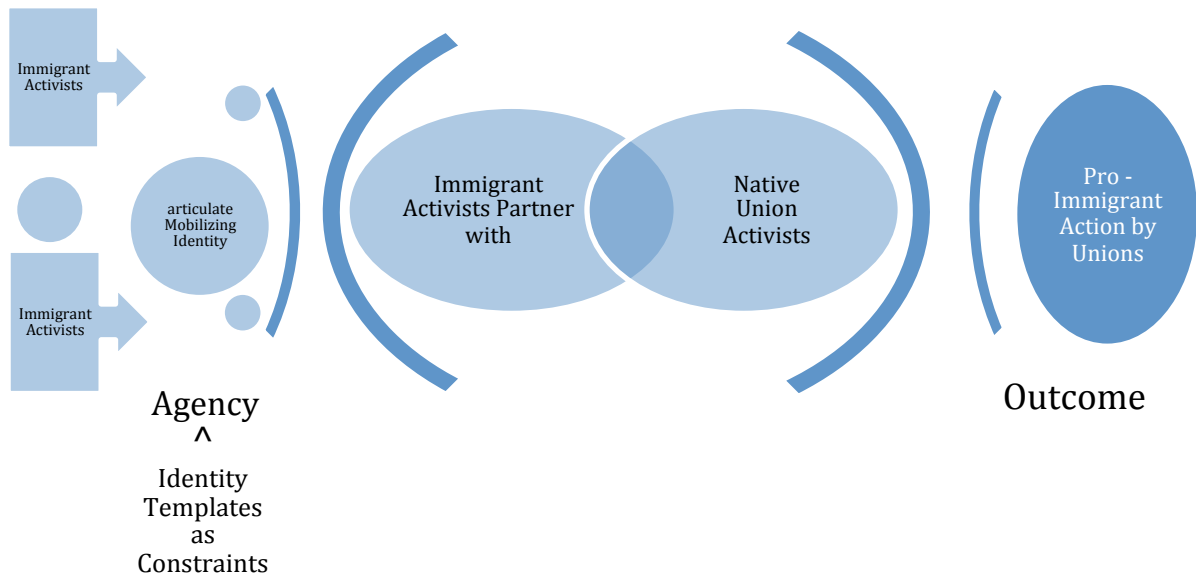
Immigrant Activists

Immigrant Activists

articulate Mobilizing Identity

Agency
^
Identity Templates as Constraints

Immigrant Activists Partner with

Native Union Activists

Pro - Immigrant Action by Unions

Outcome